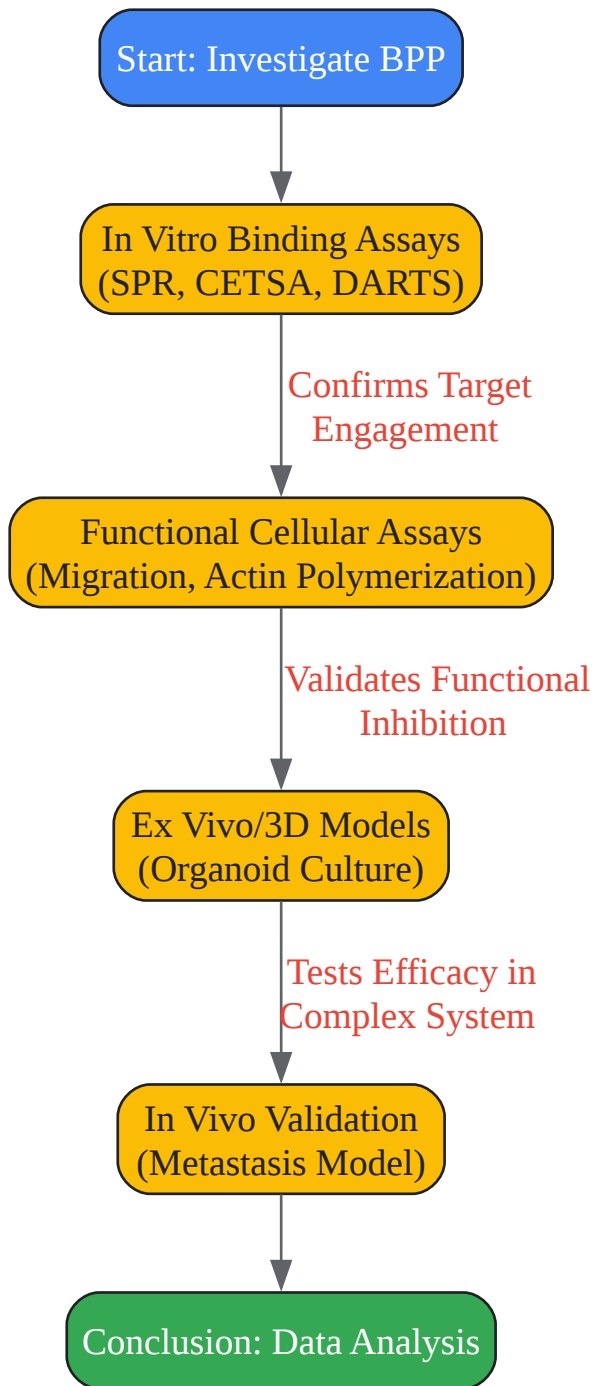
Start: Investigate BPP

In Vitro Binding Assays (SPR, CETSA, DARTS)

Confirms Target Engagement

Functional Cellular Assays (Migration, Actin Polymerization)

Validates Functional Inhibition

Ex Vivo/3D Models (Organoid Culture)

Tests Efficacy in Complex System

In Vivo Validation (Metastasis Model)

Conclusion: Data Analysis